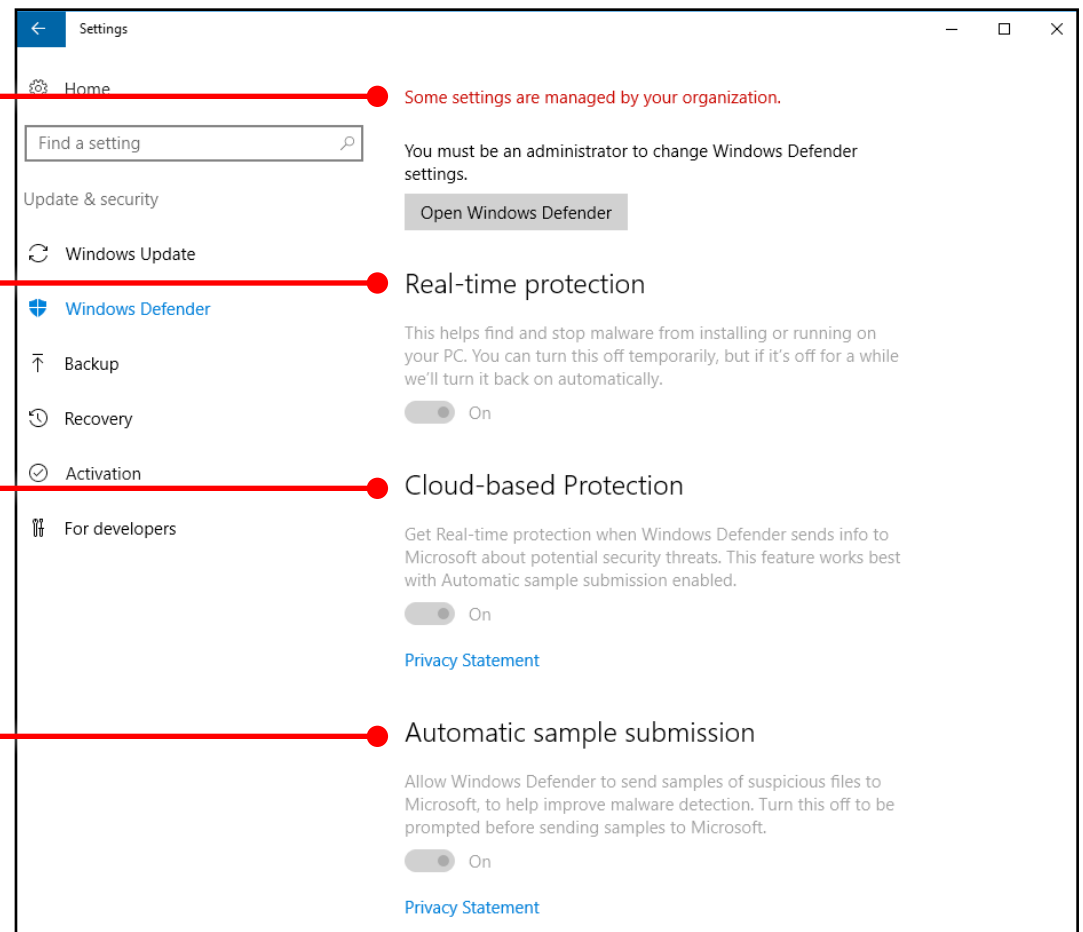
Settings

Home

Find a setting

Update & security

Windows Update

Windows Defender

Backup

Recovery

Activation

For developers

Some settings are managed by your organization.

You must be an administrator to change Windows Defender settings.

Open Windows Defender

Real-time protection

This helps find and stop malware from installing or running on your PC. You can turn this off temporarily, but if it's off for a while we'll turn it back on automatically.

On

Cloud-based Protection

Get Real-time protection when Windows Defender sends info to Microsoft about potential security threats. This feature works best with Automatic sample submission enabled.

On

Privacy Statement

Automatic sample submission

Allow Windows Defender to send samples of suspicious files to Microsoft, to help improve malware detection. Turn this off to be prompted before sending samples to Microsoft.

On

Privacy Statement